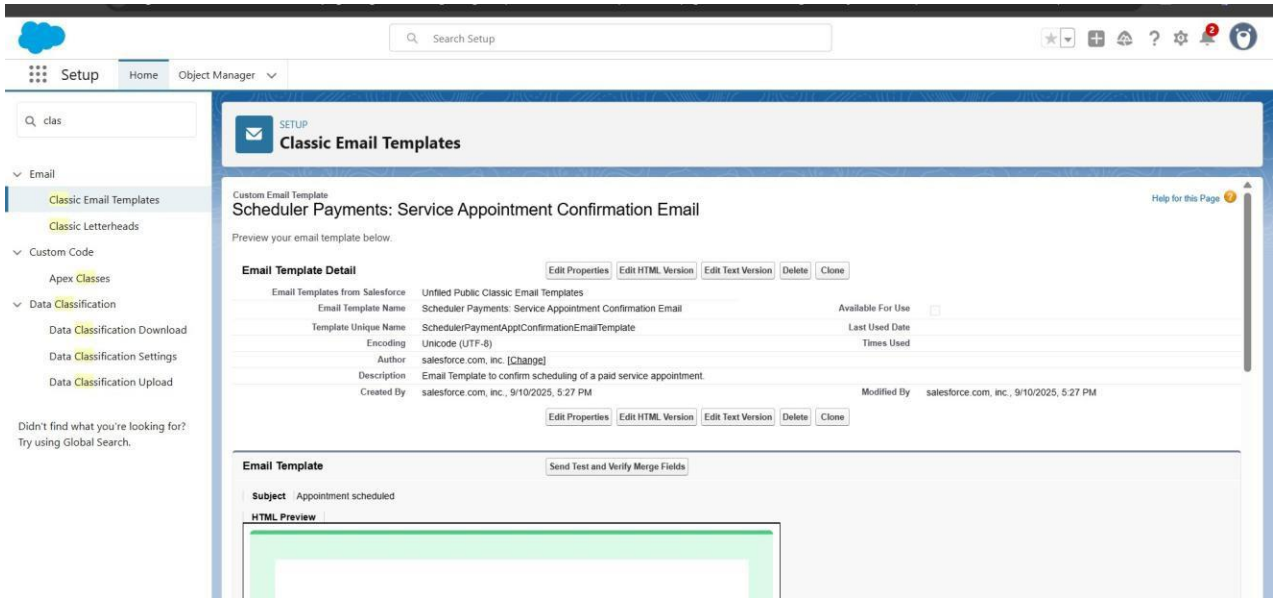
Search Setup

2

Setup Home Object Manager

clas

Email

Classic Email Templates

Classic Letterheads

Custom Code

Apex Classes

Data Classification

Data Classification Download

Data Classification Settings

Data Classification Upload

Didn't find what you're looking for? Try using Global Search.

SETUP
Classic Email Templates

Custom Email Template
Scheduler Payments: Service Appointment Confirmation Email

Help for this Page

Preview your email template below.

Email Template Detail

Edit Properties | Edit HTML Version | Edit Text Version | Delete | Clone

| | | | |
|---|---|---|---|
| Email Templates from Salesforce | Unfiled Public Classic Email Templates | | |
| Email Template Name | Scheduler Payments: Service Appointment Confirmation Email | Available For Use | |
| Template Unique Name | SchedulerPaymentApptConfirmationEmailTemplate | Last Used Date | |
| Encoding | Unicode (UTF-8) | Times Used | |
| Author | salesforce.com, inc. [Change] | | |
| Description | Email Template to confirm scheduling of a paid service appointment. | | |
| Created By | salesforce.com, inc., 9/10/2025, 5:27 PM | Modified By | salesforce.com, inc., 9/10/2025, 5:27 PM |

Edit Properties | Edit HTML Version | Edit Text Version | Delete | Clone

Email Template

Send Test and Verify Merge Fields

Subject Appointment scheduled

HTML Preview